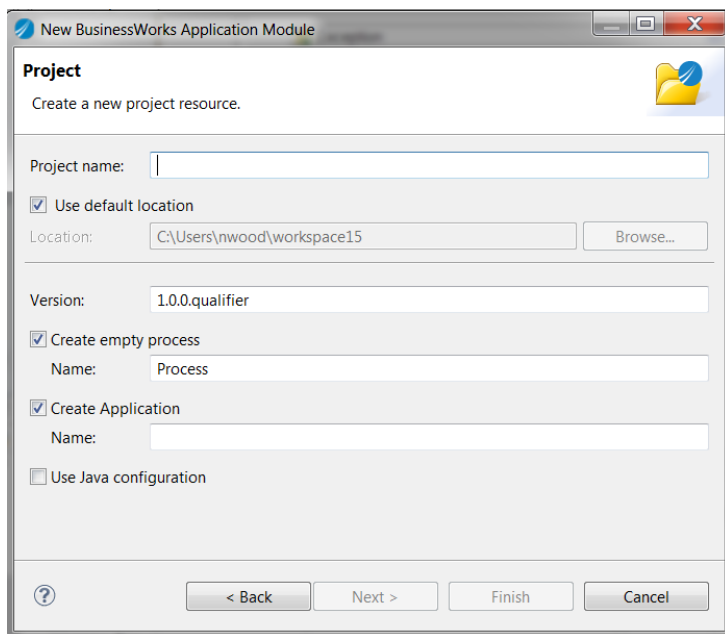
New BusinessWorks Application Module

Project

Create a new project resource.

Project name:

Use default location

Location: C:\Users\nwood\workspace15 Browse...

Version: 1.0.0.qualifier

Create empty process

Name: Process

Create Application

Name:

Use Java configuration

?

< Back Next > Finish Cancel